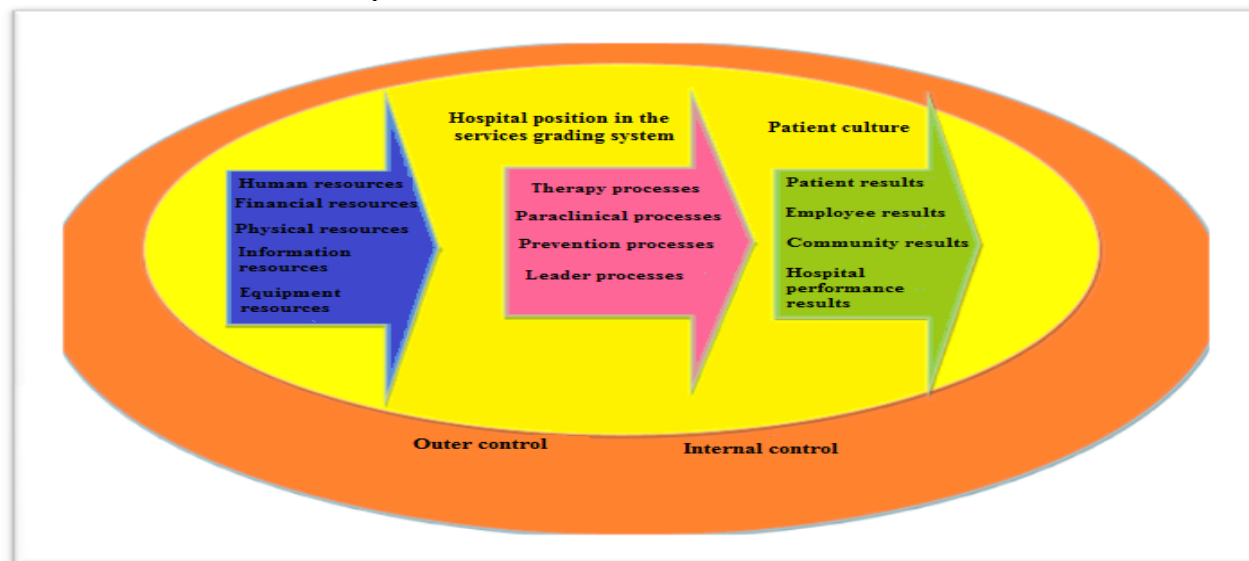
Hospital position in the services grading system

Patient culture

Human resources
Financial resources
Physical resources
Information resources
Equipment resources

Therapy processes
Paraclinical processes
Prevention processes
Leader processes

Patient results
Employee results
Community results
Hospital performance results

Outer control

Internal control